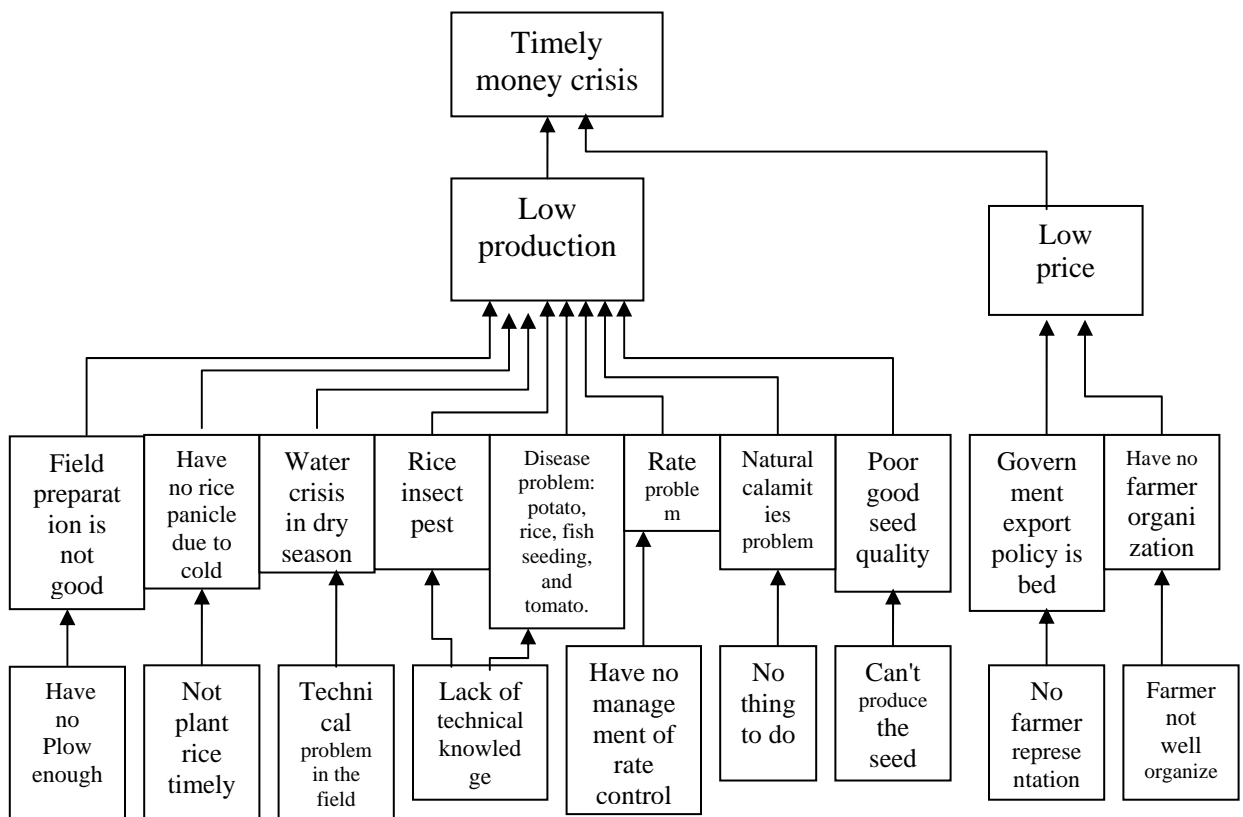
Timely money crisis

Low production

Low price

Field preparation is not good

Have no rice panicle due to cold

Water crisis in dry season

Rice insect pest

Disease problem: potato, rice, fish seeding, and tomato.

Rate problem

Natural calamities problem

Poor good seed quality

Government export policy is bed

Have no farmer organization

Have no Plow enough

Not plant rice timely

Technical problem in the field

Lack of technical knowledge

Have no management of rate control

No thing to do

Can't produce the seed

No farmer representation

Farmer not well organize